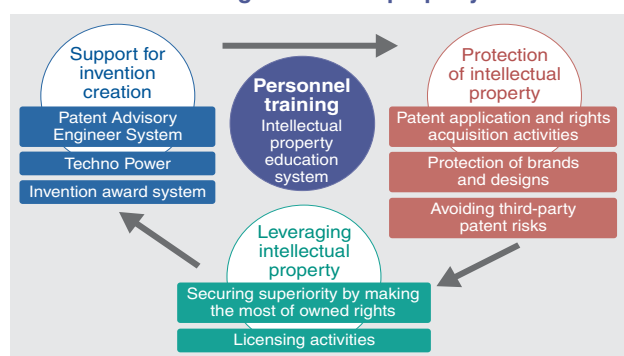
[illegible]

Support for invention creation

Patent Advisory Engineer System

Techno Power

Invention award system

Personnel training

Intellectual property education system

Protection of intellectual property

Patent application and rights acquisition activities

Protection of brands and designs

Avoiding third-party patent risks

Leveraging intellectual property

Securing superiority by making the most of owned rights

Licensing activities